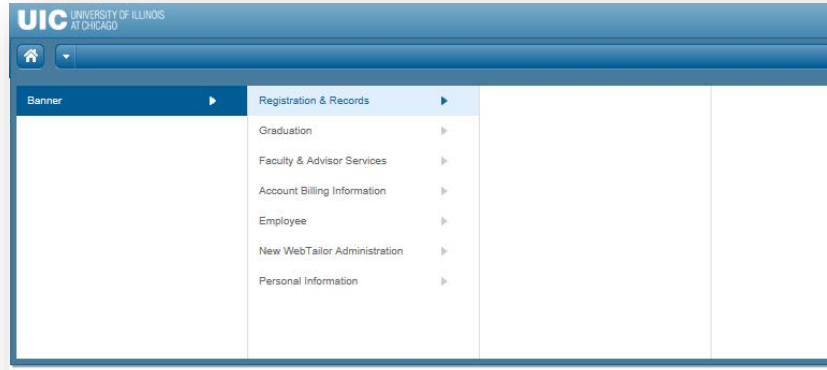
UIC UNIVERSITY OF ILLINOIS AT CHICAGO

Banner

Registration & Records

Graduation

Faculty & Advisor Services

Account Billing Information

Employee

New WebTailor Administration

Personal Information